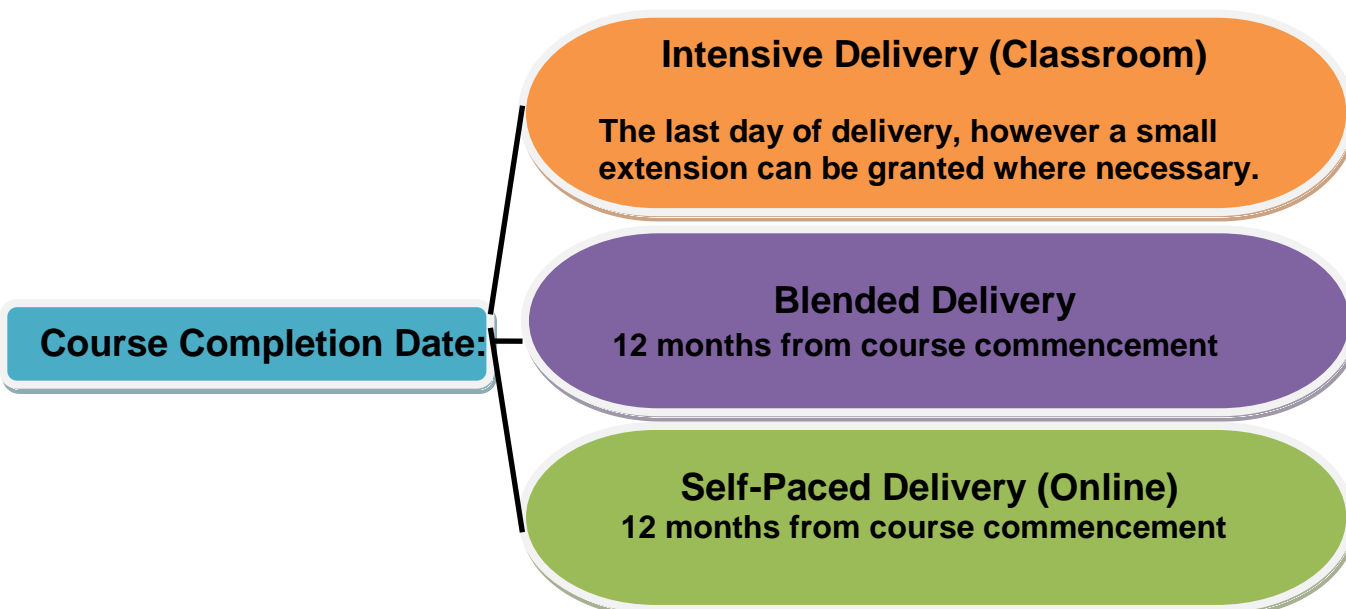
Course Completion Date:

Intensive Delivery (Classroom)

The last day of delivery, however a small extension can be granted where necessary.

Blended Delivery
12 months from course commencement

Self-Paced Delivery (Online)
12 months from course commencement